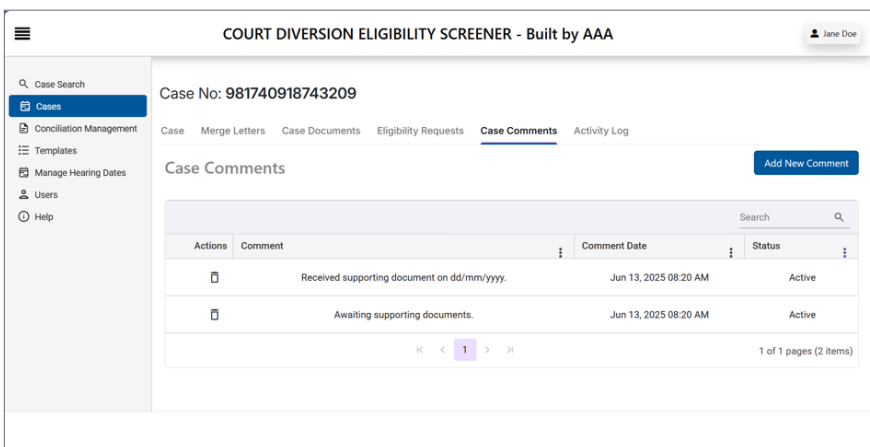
COURT DIVERSION ELIGIBILITY SCREENER - Built by AAA

Jane Doe

Case Search
Cases
Conciliation Management
Templates
Manage Hearing Dates
Users
Help

Case No: 981740918743209

Case | Merge Letters | Case Documents | Eligibility Requests | Case Comments | Activity Log

Case Comments

Add New Comment

Search

| Actions | Comment | Comment Date | Status |
|---|---|---|---|
| | Received supporting document on dd/mm/yyyy. | Jun 13, 2025 08:20 AM | Active |
| | Awaiting supporting documents. | Jun 13, 2025 08:20 AM | Active |

1

1 of 1 pages (2 items)